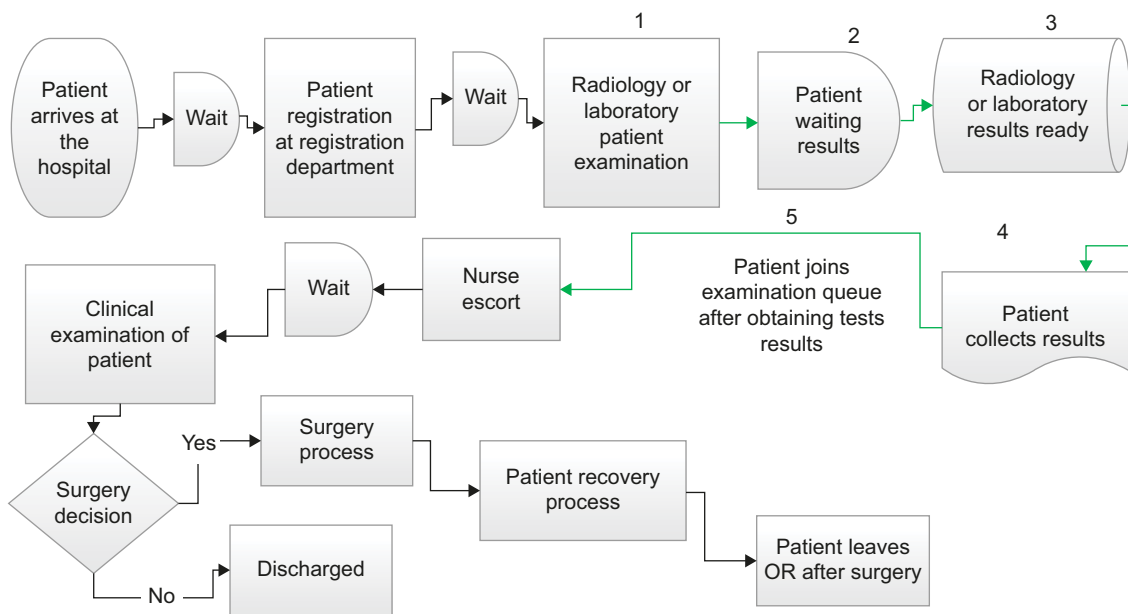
Patient arrives at the hospital

Wait

Patient registration at registration department

Wait

1

Radiology or laboratory patient examination

2

Patient waiting results

3

Radiology or laboratory results ready

4

Patient collects results

5

Patient joins examination queue after obtaining tests results

Nurse escort

Wait

Clinical examination of patient

Surgery decision

Yes

Surgery process

Patient recovery process

Patient leaves OR after surgery

No

Discharged